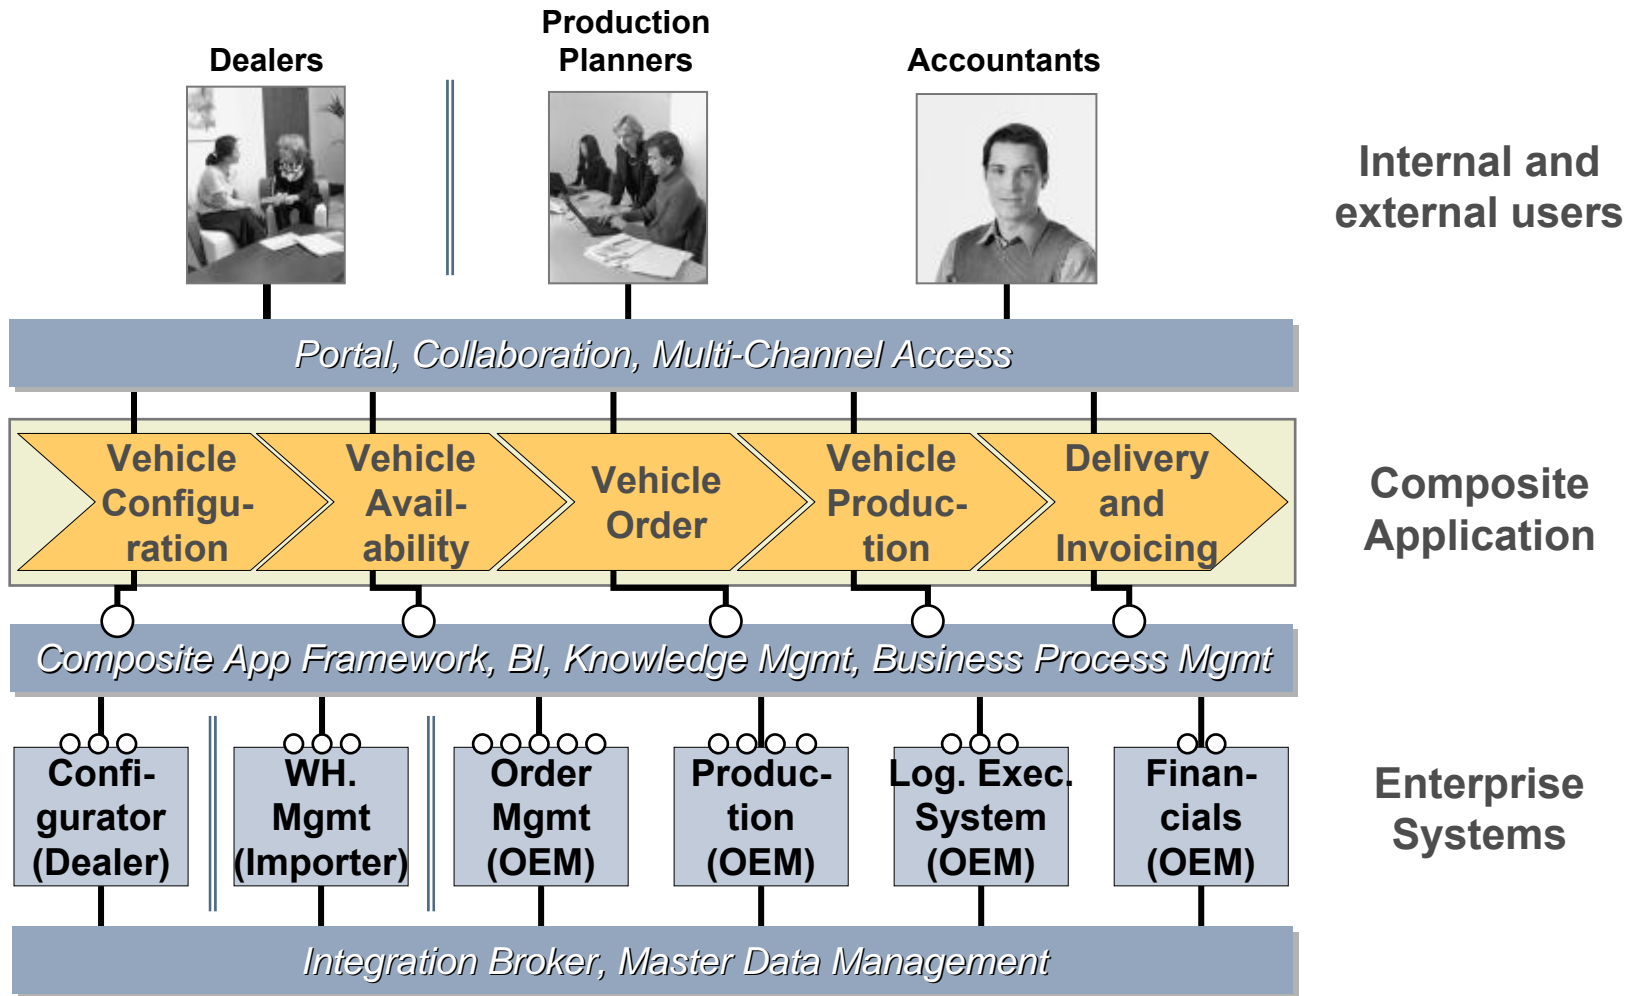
Dealers

Production Planners

Accountants

Internal and external users

Portal, Collaboration, Multi-Channel Access

Vehicle Configuration

Vehicle Availability

Vehicle Order

Vehicle Production

Delivery and Invoicing

Composite Application

Composite App Framework, BI, Knowledge Mgmt, Business Process Mgmt

Configurator (Dealer)

WH. Mgmt (Importer)

Order Mgmt (OEM)

Production (OEM)

Log. Exec. System (OEM)

Financials (OEM)

Enterprise Systems

Integration Broker, Master Data Management